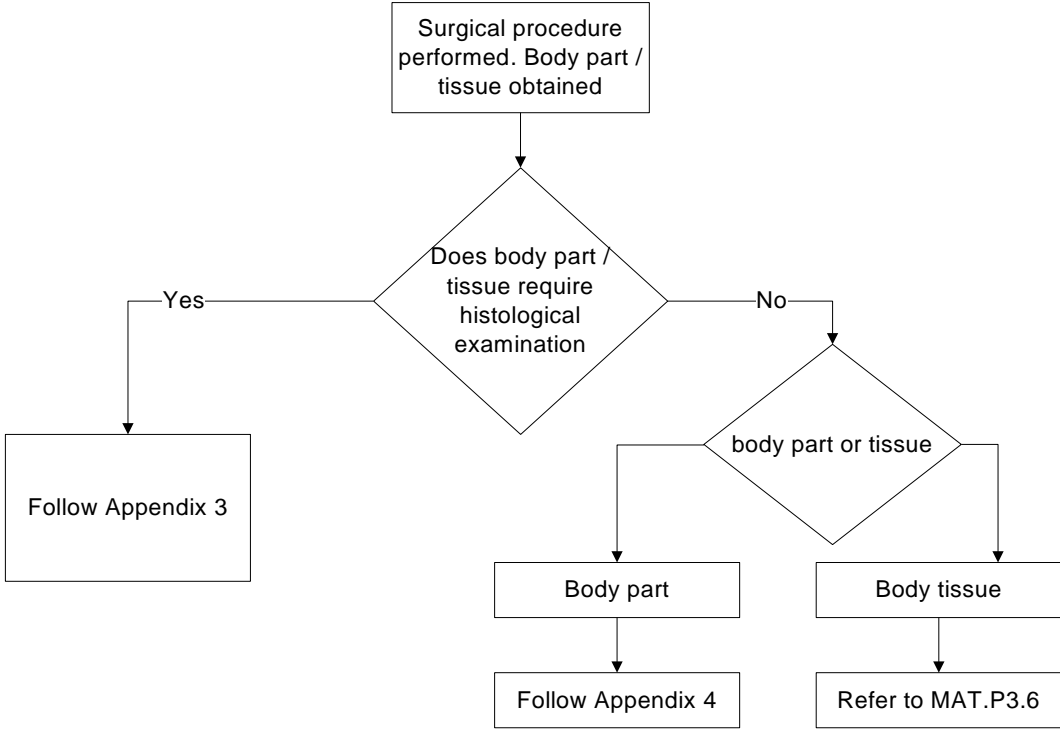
Surgical procedure performed. Body part / tissue obtained

Does body part / tissue require histological examination

Yes

No

Follow Appendix 3

body part or tissue

Body part

Body tissue

Follow Appendix 4

Refer to MAT.P3.6